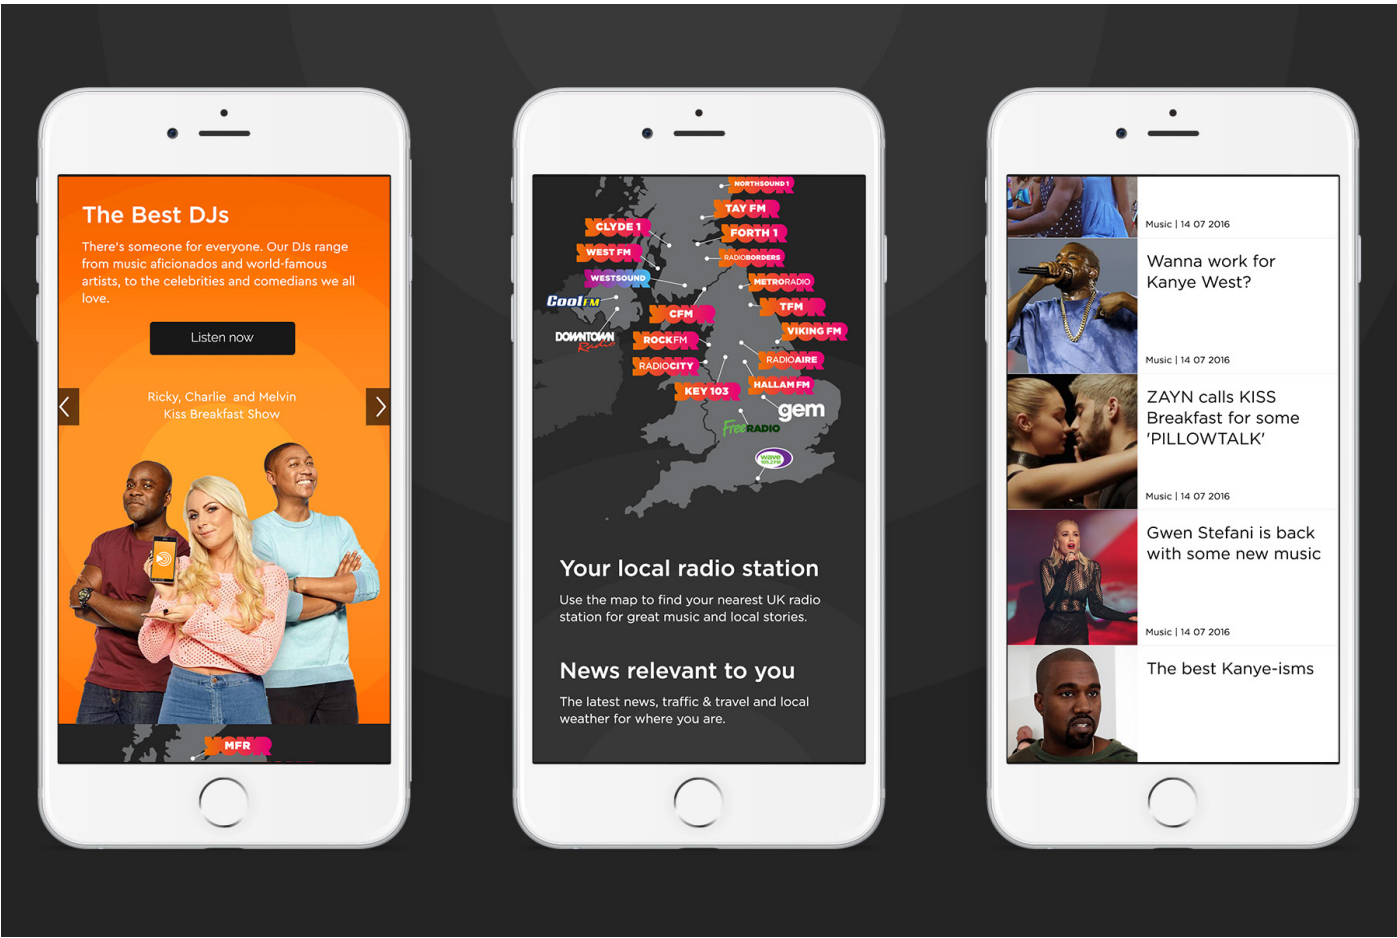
The Best DJs

There's someone for everyone. Our DJs range from music aficionados and world-famous artists, to the celebrities and comedians we all love.

Listen now

Ricky, Charlie and Melvin
Kiss Breakfast Show

MFR

NORTHSOUND 1
TAY FM
CLYDE 1
FORTH 1
WEST FM
RADIO BORDERS
WESTSOUND
METRO RADIO
Cool FM
TFM
CFM
DOWNTOWN Radio
VIKING FM
ROCK FM
RADIO AIRE
RADIO CITY
HALLAM FM
KEY 103
gem
Free RADIO
wave

Your local radio station

Use the map to find your nearest UK radio station for great music and local stories.

News relevant to you

The latest news, traffic & travel and local weather for where you are.

Music | 14 07 2016

Wanna work for Kanye West?

Music | 14 07 2016

ZAYN calls KISS Breakfast for some 'PILLOWTALK'

Music | 14 07 2016

Gwen Stefani is back with some new music

Music | 14 07 2016

The best Kanye-isms